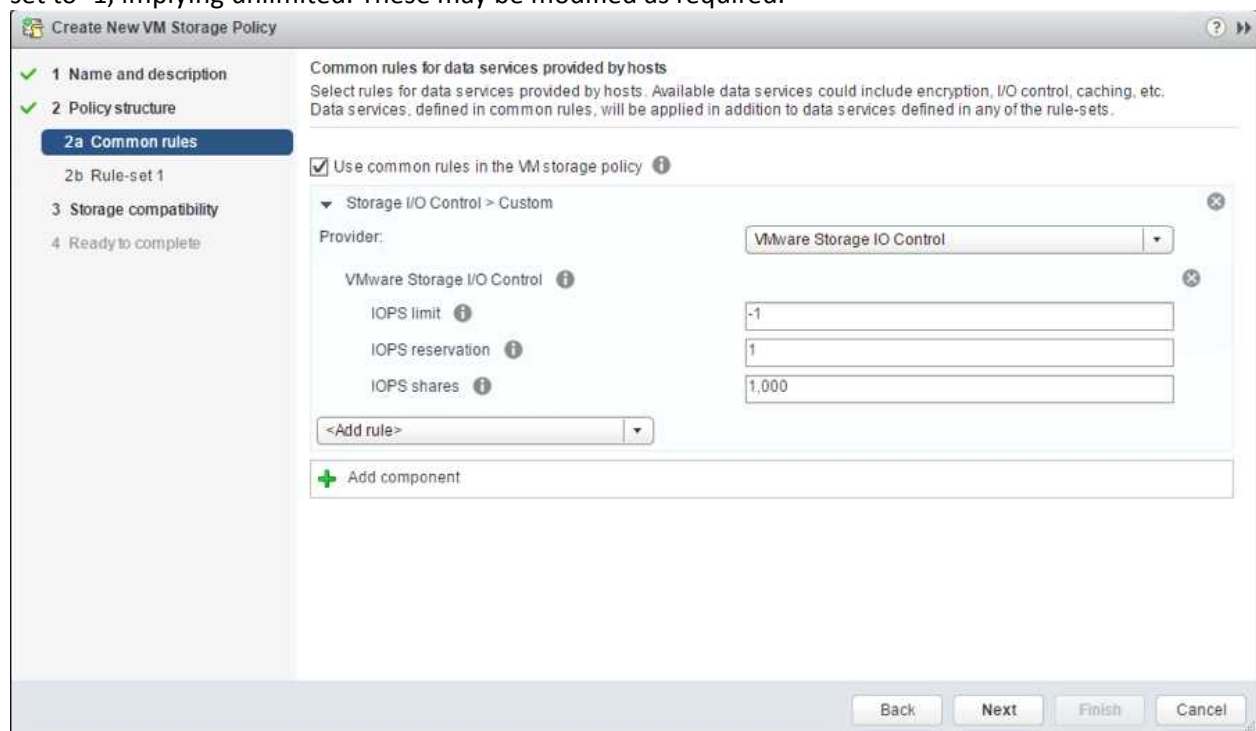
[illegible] set to -1, implying unlimited. These may be modified as required.

Create New VM Storage Policy

1 Name and description
2 Policy structure
2a Common rules
2b Rule-set 1
3 Storage compatibility
4 Ready to complete

Common rules for data services provided by hosts
Select rules for data services provided by hosts. Available data services could include encryption, I/O control, caching, etc. Data services, defined in common rules, will be applied in addition to data services defined in any of the rule-sets.

Use common rules in the VM storage policy

Storage I/O Control > Custom

Provider:
VMware Storage IO Control

VMware Storage I/O Control

IOPS limit
-1
IOPS reservation
1
IOPS shares
1,000

<Add rule>

Add component

Back
Next
Finish
Cancel